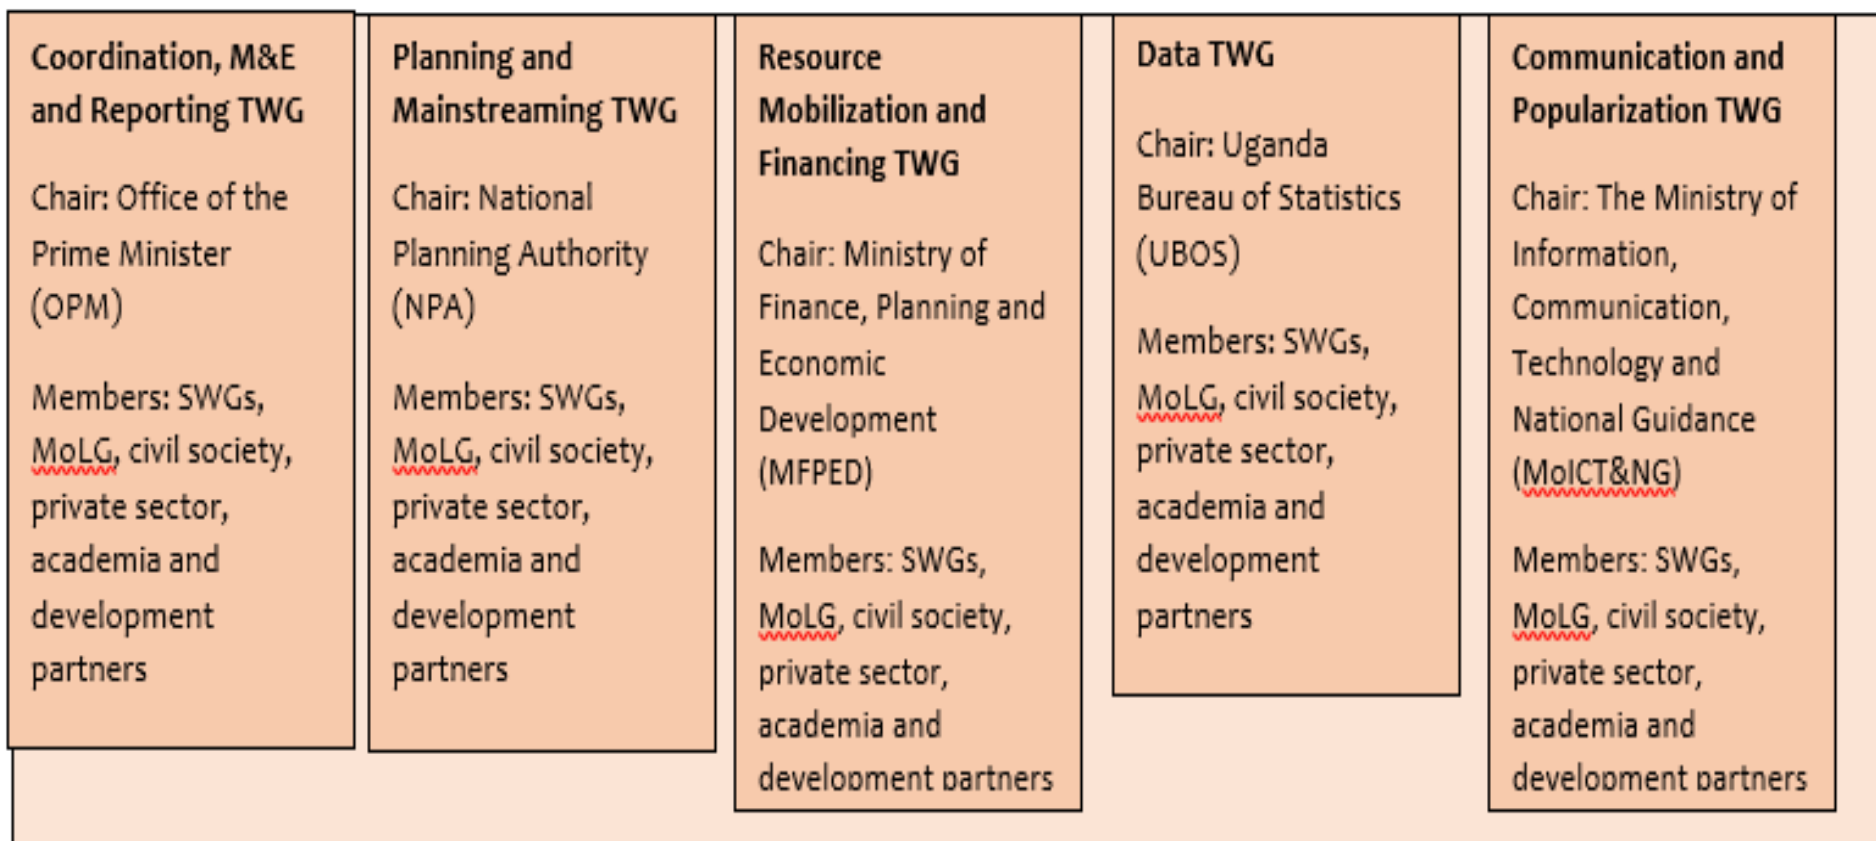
Coordination, M&E and Reporting TWG

Chair: Office of the Prime Minister (OPM)

Members: SWGs, MoLG, civil society, private sector, academia and development partners

Planning and Mainstreaming TWG

Chair: National Planning Authority (NPA)

Members: SWGs, MoLG, civil society, private sector, academia and development partners

Resource Mobilization and Financing TWG

Chair: Ministry of Finance, Planning and Economic Development (MFPED)

Members: SWGs, MoLG, civil society, private sector, academia and development partners

Data TWG

Chair: Uganda Bureau of Statistics (UBOS)

Members: SWGs, MoLG, civil society, private sector, academia and development partners

Communication and Popularization TWG

Chair: The Ministry of Information, Communication, Technology and National Guidance (MoICT&NG)

Members: SWGs, MoLG, civil society, private sector, academia and development partners